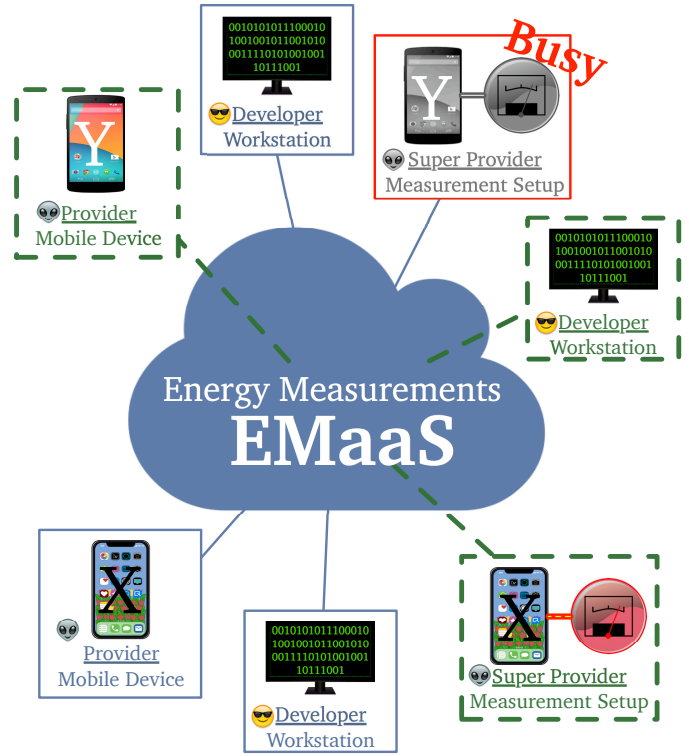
0010101011100010
1001001011001010
0011110101001001
10111001

Developer
Workstation

Busy

Y

Super Provider
Measurement Setup

Y

Provider
Mobile Device

0010101011100010
1001001011001010
0011110101001001
10111001

Developer
Workstation

Energy Measurements
EMaaS

X

Provider
Mobile Device

0010101011100010
1001001011001010
0011110101001001
10111001

Developer
Workstation

X

Super Provider
Measurement Setup